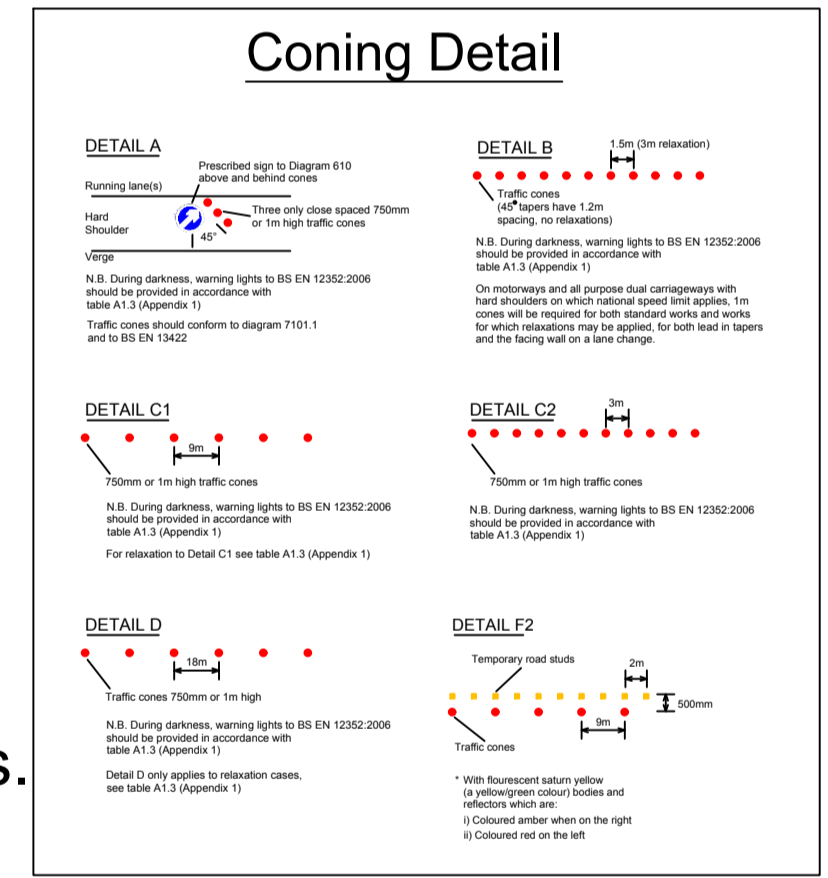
Coning Detail

DETAIL A

Prescribed sign to Diagram 610 above and behind cones

Running lane(s)

Hard Shoulder

Three only close spaced 750mm or 1m high traffic cones

45°

Verge

N.B. During darkness, warning lights to BS EN 12352:2006 should be provided in accordance with table A1.3 (Appendix 1)

Traffic cones should conform to diagram 7101.1 and to BS EN 13422

DETAIL B

1.5m (3m relaxation)

Traffic cones (45° tapers have 1.2m spacing, no relaxations)

N.B. During darkness, warning lights to BS EN 12352:2006 should be provided in accordance with table A1.3 (Appendix 1)

On motorways and all purpose dual carriageways with hard shoulders on which national speed limit applies, 1m cones will be required for both standard works and works for which relaxations may be applied, for both lead in tapers and the facing wall on a lane change.

DETAIL C1

9m

750mm or 1m high traffic cones

N.B. During darkness, warning lights to BS EN 12352:2006 should be provided in accordance with table A1.3 (Appendix 1)

For relaxation to Detail C1 see table A1.3 (Appendix 1)

DETAIL C2

3m

750mm or 1m high traffic cones

N.B. During darkness, warning lights to BS EN 12352:2006 should be provided in accordance with table A1.3 (Appendix 1)

DETAIL D

18m

Traffic cones 750mm or 1m high

N.B. During darkness, warning lights to BS EN 12352:2006 should be provided in accordance with table A1.3 (Appendix 1)

Detail D only applies to relaxation cases, see table A1.3 (Appendix 1)

DETAIL F2

Temporary road studs

2m

500mm

9m

Traffic cones

* With flourescent saturn yellow (a yellow/green colour) bodies and reflectors which are:
i) Coloured amber when on the right
ii) Coloured red on the left

s.